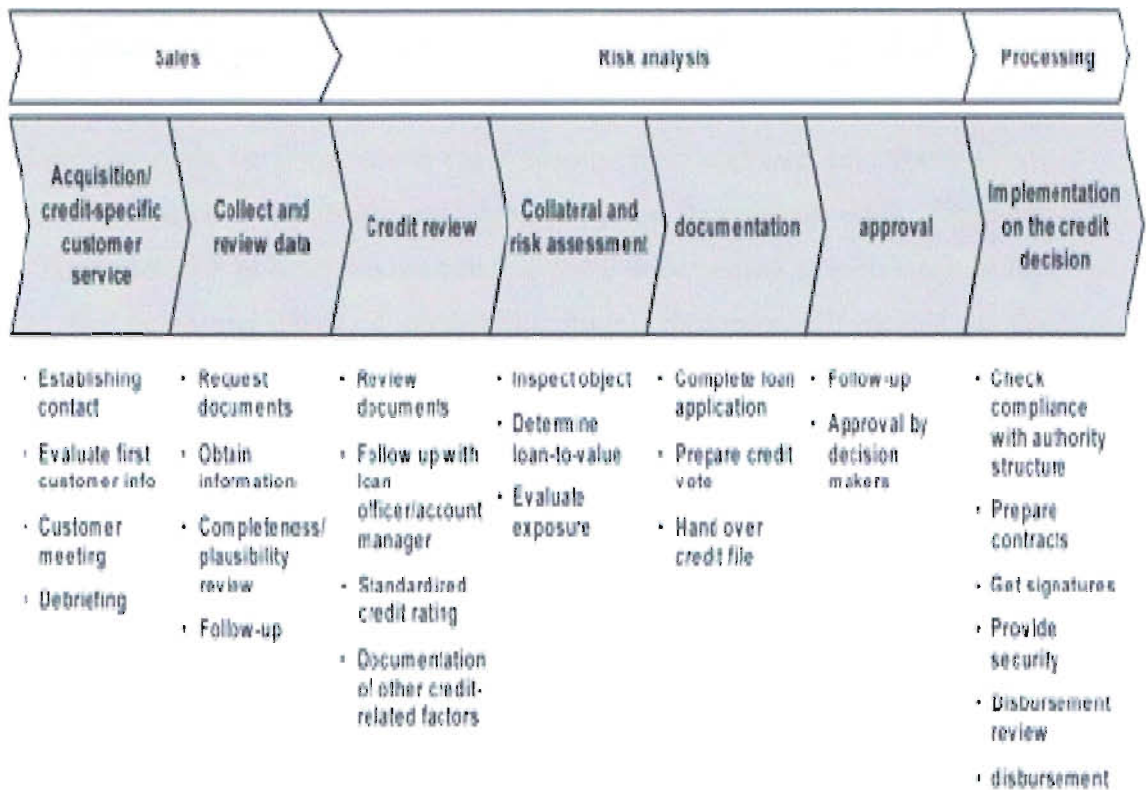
Sales

Risk analysis

Processing

Acquisition/ credit-specific customer service

Collect and review data

Credit review

Collateral and risk assessment

documentation

approval

Implementation on the credit decision

· Establishing contact
· Evaluate first customer info
· Customer meeting
· Debriefing

· Request documents
· Obtain information
· Completeness/ plausibility review
· Follow-up

· Review documents
· Follow up with loan officer/account manager
· Standardized credit rating
· Documentation of other credit-related factors

· Inspect object
· Determine loan-to-value
· Evaluate exposure

· Complete loan application
· Prepare credit vote
· Hand over credit file

· Follow-up
· Approval by decision makers

· Check compliance with authority structure
· Prepare contracts
· Get signatures
· Provide security
· Disbursement review
· disbursement